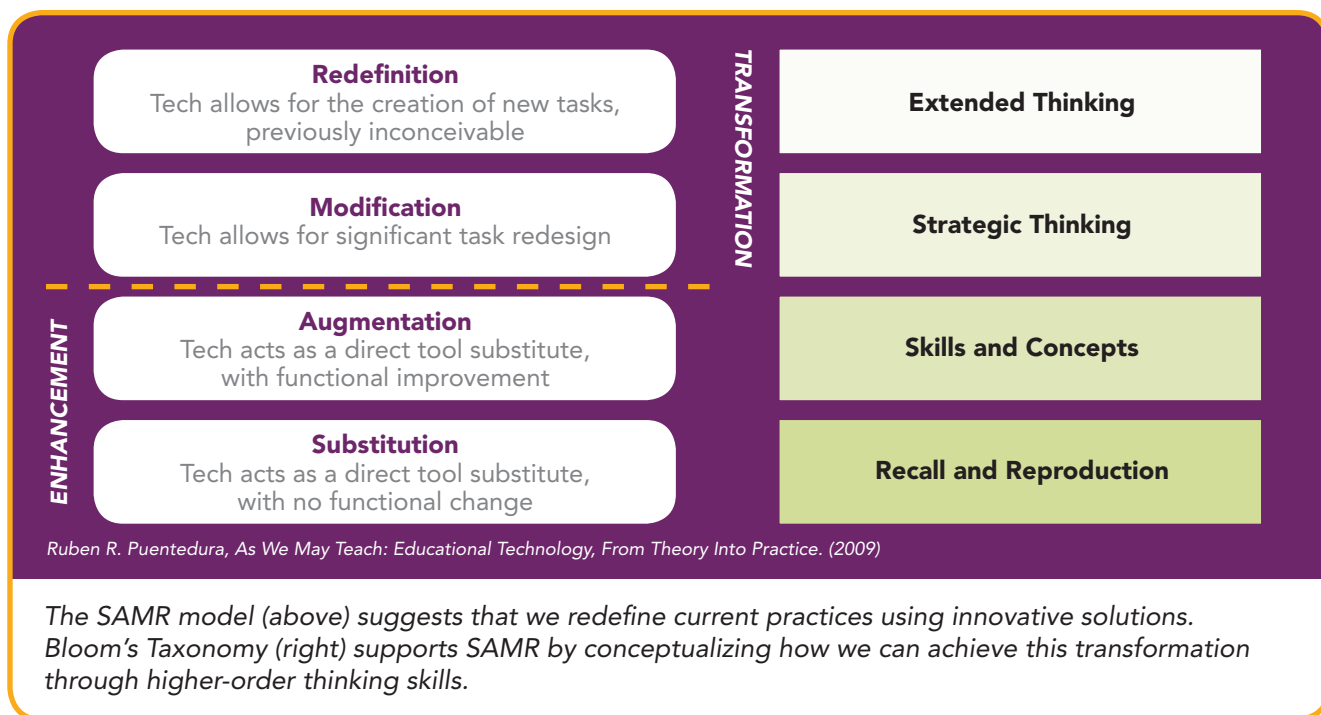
Redefinition
Tech allows for the creation of new tasks, previously inconceivable

Modification
Tech allows for significant task redesign

Augmentation
Tech acts as a direct tool substitute, with functional improvement

Substitution
Tech acts as a direct tool substitute, with no functional change

TRANSFORMATION

ENHANCEMENT

Extended Thinking

Strategic Thinking

Skills and Concepts

Recall and Reproduction

Ruben R. Puentedura, As We May Teach: Educational Technology, From Theory Into Practice. (2009)

The SAMR model (above) suggests that we redefine current practices using innovative solutions. Bloom's Taxonomy (right) supports SAMR by conceptualizing how we can achieve this transformation through higher-order thinking skills.